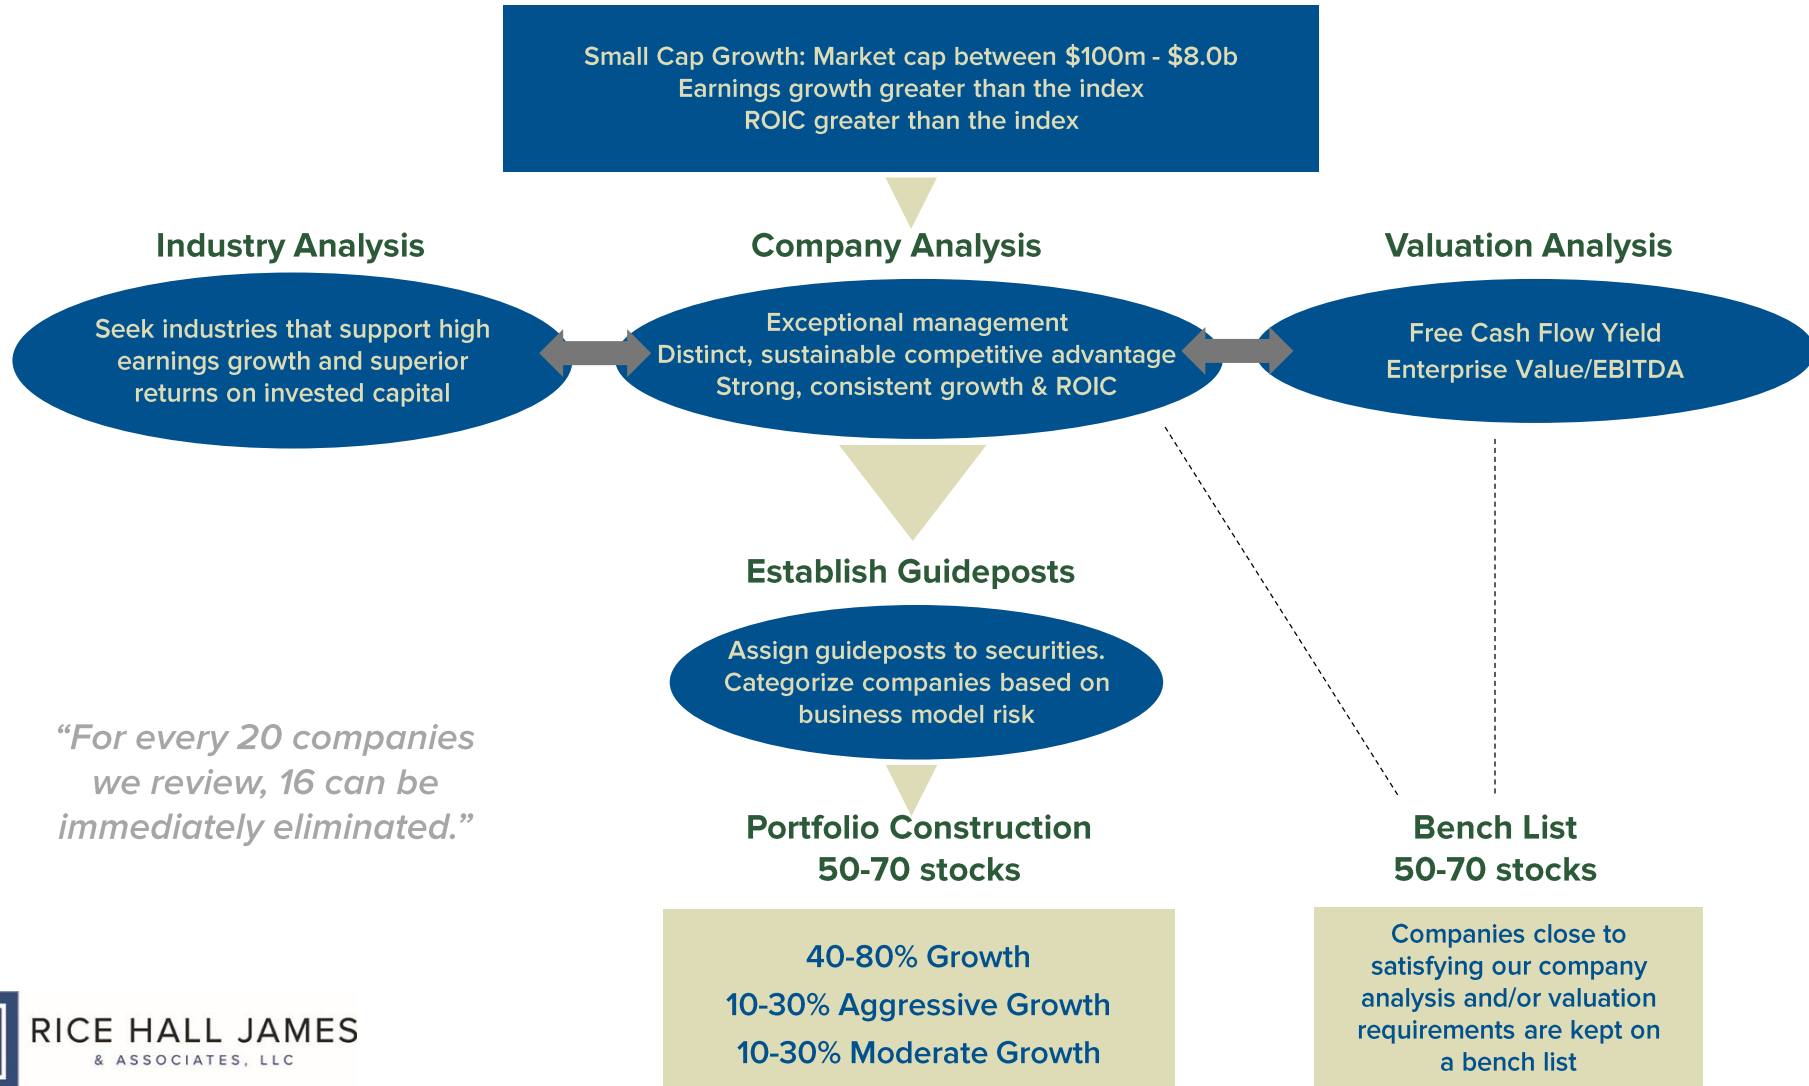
Small Cap Growth: Market cap between \$100m - \$8.0b
Earnings growth greater than the index
ROIC greater than the index

Industry Analysis

Seek industries that support high earnings growth and superior returns on invested capital

Company Analysis

Exceptional management
Distinct, sustainable competitive advantage
Strong, consistent growth & ROIC

Valuation Analysis

Free Cash Flow Yield
Enterprise Value/EBITDA

Establish Guideposts

Assign guideposts to securities. Categorize companies based on business model risk

“For every 20 companies we review, 16 can be immediately eliminated.”

Portfolio Construction
50-70 stocks

40-80% Growth
10-30% Aggressive Growth
10-30% Moderate Growth

Bench List
50-70 stocks

Companies close to satisfying our company analysis and/or valuation requirements are kept on a bench list

RICE HALL JAMES
& ASSOCIATES, LLC